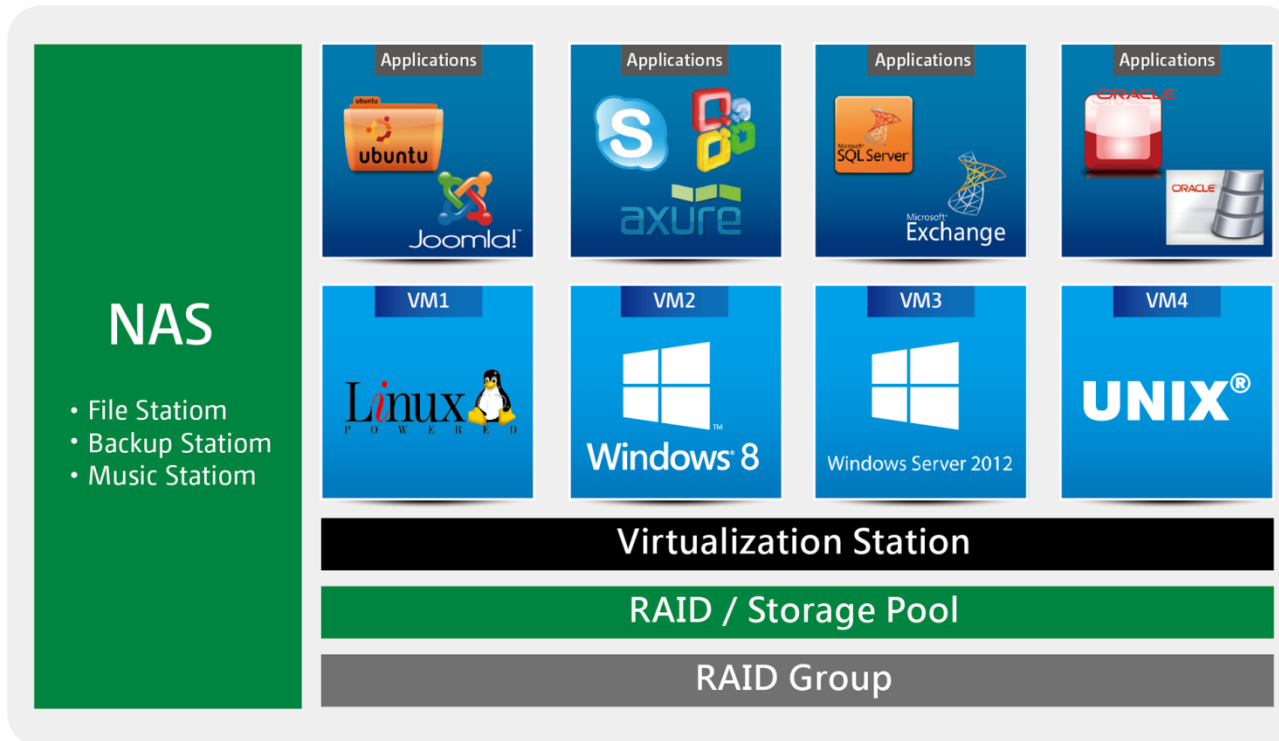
NAS

• File Statiom
• Backup Statiom
• Music Statiom

Applications
ubuntu
ubuntu
Joomla!

Applications
axure

Applications
Microsoft SQL Server
Microsoft Exchange

Applications
ORACLE
ORACLE

VM1
Linux
POWERED

VM2
Windows 8

VM3
Windows Server 2012

VM4
UNIX®

Virtualization Station

RAID / Storage Pool

RAID Group